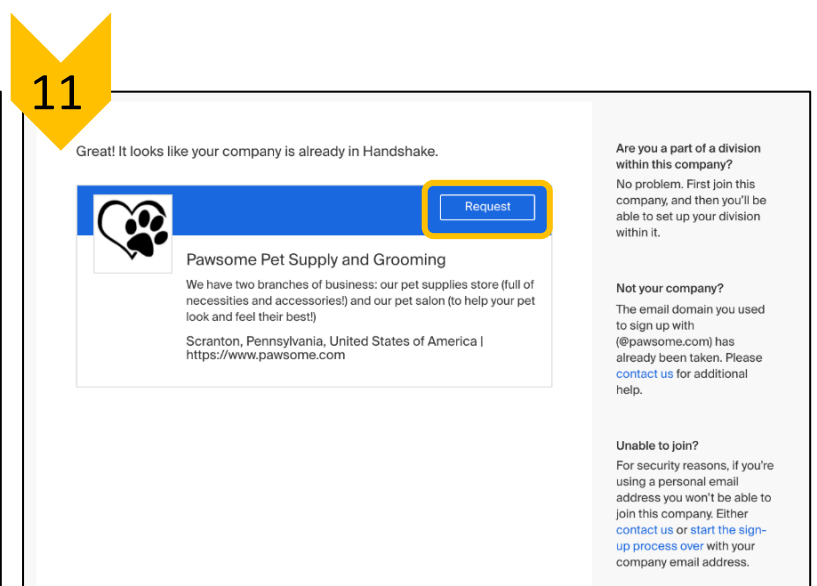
11

Great! It looks like your company is already in Handshake.

Request

Pawsome Pet Supply and Grooming

We have two branches of business: our pet supplies store (full of necessities and accessories!) and our pet salon (to help your pet look and feel their best!)

Scranton, Pennsylvania, United States of America | https://www.pawsome.com

**Are you a part of a division within this company?**

No problem. First join this company, and then you'll be able to set up your division within it.

**Not your company?**

The email domain you used to sign up with (@pawsome.com) has already been taken. Please contact us for additional help.

**Unable to join?**

For security reasons, if you're using a personal email address you won't be able to join this company. Either contact us or start the sign-up process over with your company email address.